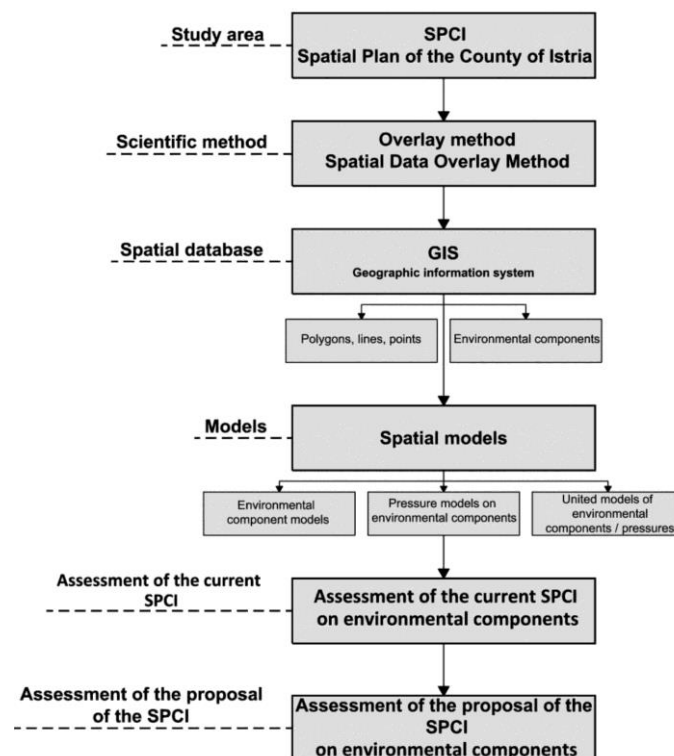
Study area

SPCI
Spatial Plan of the County of Istria

Scientific method

Overlay method
Spatial Data Overlay Method

Spatial database

GIS
Geographic information system

Polygons, lines, points

Environmental components

Models

Spatial models

Environmental component models

Pressure models on environmental components

United models of environmental components / pressures

Assessment of the current SPCI

Assessment of the current SPCI on environmental components

Assessment of the proposal of the SPCI

Assessment of the proposal of the SPCI on environmental components